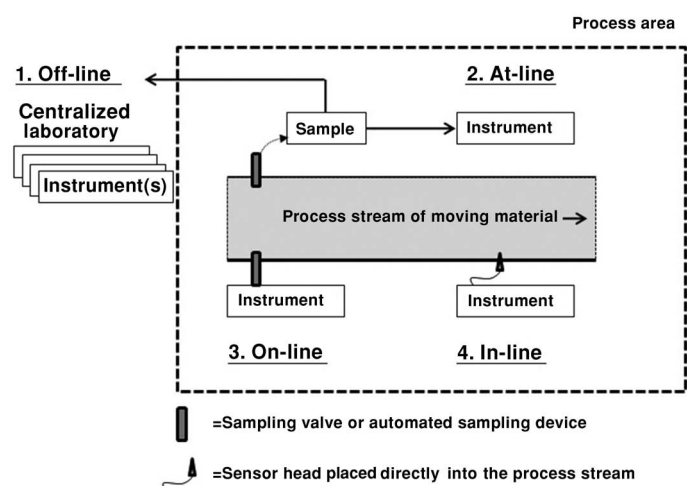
Process area

1. Off-line

2. At-line

Centralized laboratory

Sample

Instrument

Instrument(s)

Process stream of moving material

Instrument

Instrument

3. On-line

4. In-line

=Sampling valve or automated sampling device

=Sensor head placed directly into the process stream